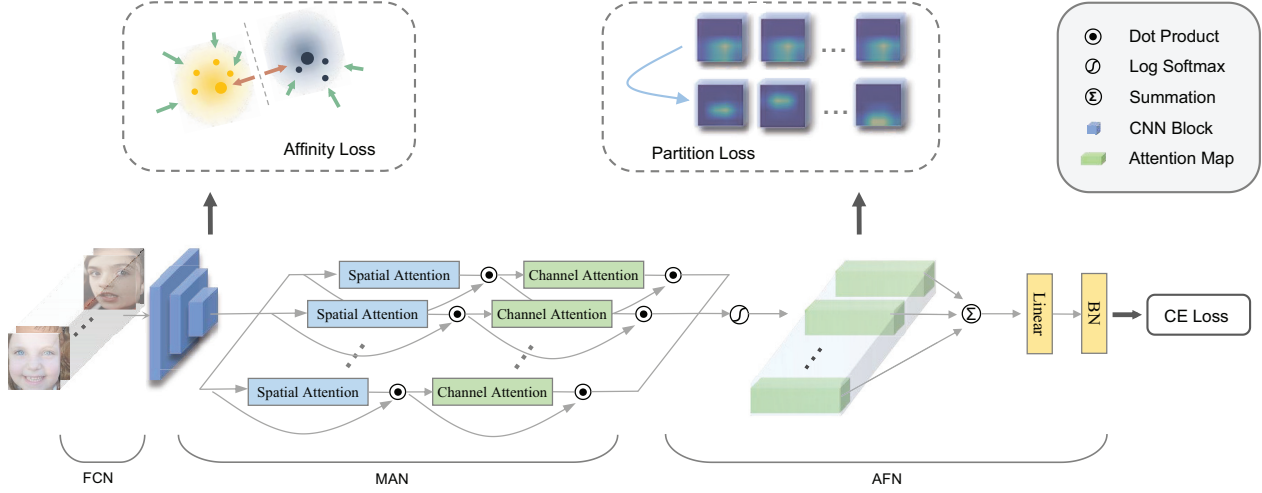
Affinity Loss

Partition Loss

Dot Product
Log Softmax
Summation
CNN Block
Attention Map

Spatial Attention
Channel Attention
Spatial Attention
Channel Attention
Spatial Attention
Channel Attention

Linear

BN

CE Loss

FCN

MAN

AFN